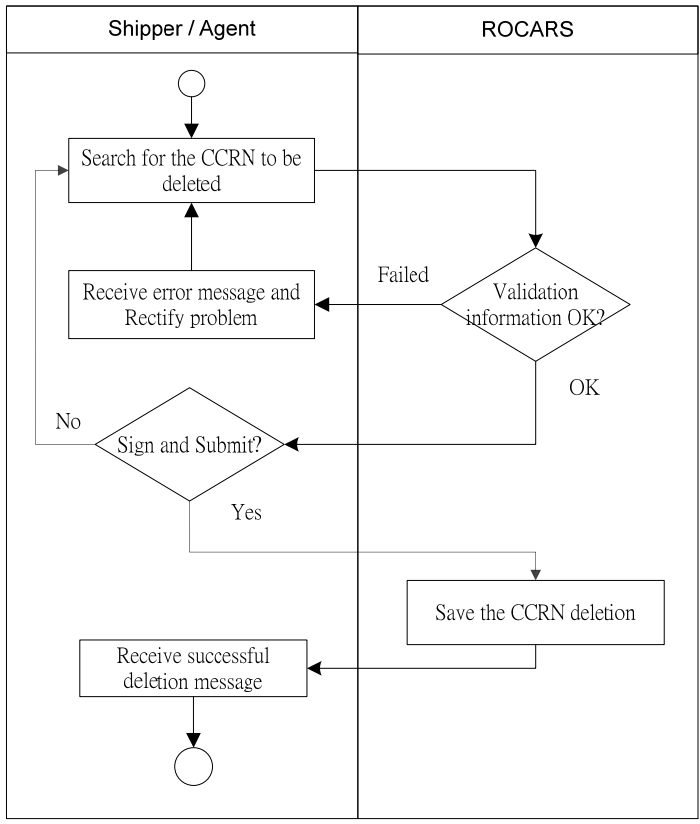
Shipper / Agent

ROCARS

Search for the CCRN to be deleted

Failed

Receive error message and Rectify problem

Validation information OK?

OK

No

Sign and Submit?

Yes

Save the CCRN deletion

Receive successful deletion message